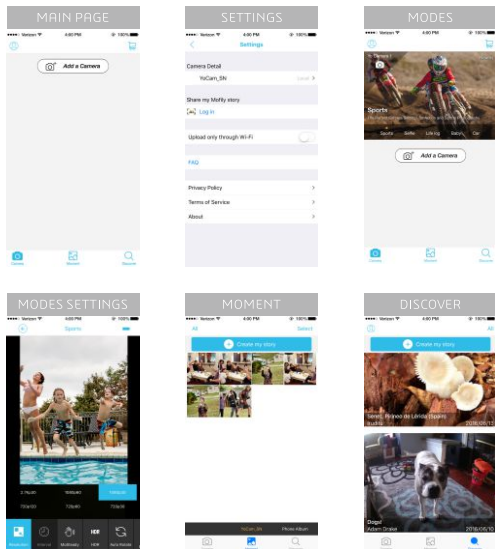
MAIN PAGE

●●●●○ Verizon 4:00 PM 100%

Add a Camera

Camera Moment Discover

SETTINGS

●●●●○ Verizon 4:00 PM 100%

Settings

Camera Detail

YiCam_SN Local

Share my Moffly story

Log in

Upload only through Wi-Fi

FAQ

Privacy Policy

Terms of Service

About

MODES

●●●●○ Verizon 4:00 PM 100%

Sports

Sports Selfie Life log Baby Car

Add a Camera

Camera Moment Discover

MODES SETTINGS

Sports

2.7K/30 1080/60 1080/30

720/120 720/60 720/30

Resolution Interval Multiboxes HDR Auto Rotate

MOMENT

All Select

Create my story

YiCam_SN Phone Album

DISCOVER

All

Create my story

Seven, Primeo de Lorida (Spain)

2016/06/15

Dogs!

Adam Stiller

2016/06/10